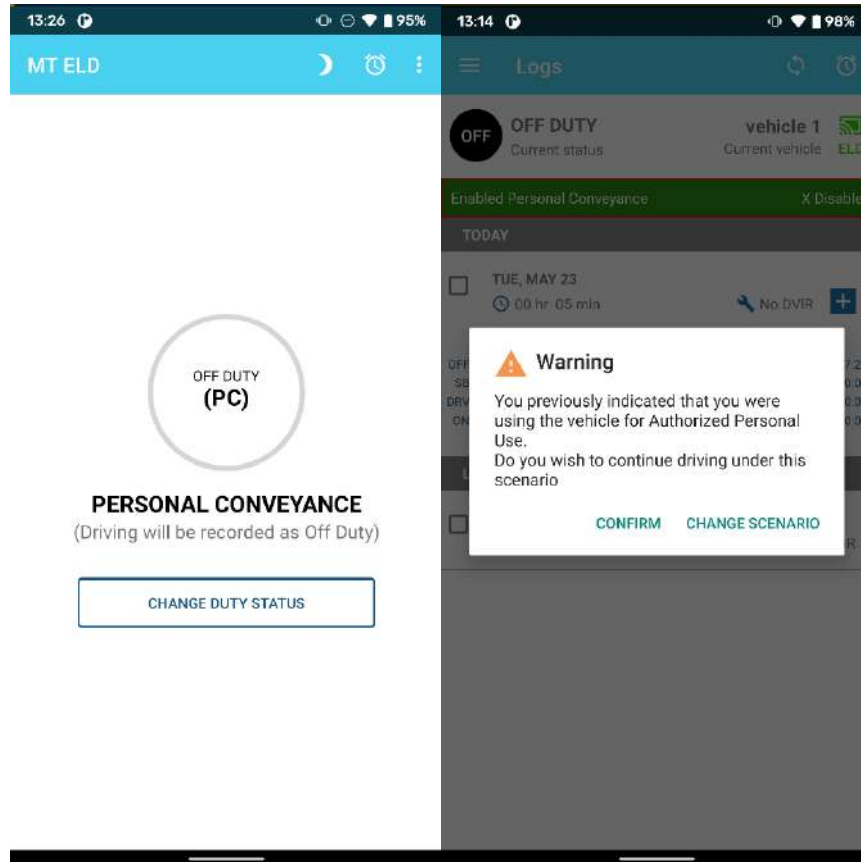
13:26 95%

MT ELD

OFF DUTY
(PC)

PERSONAL CONVEYANCE
(Driving will be recorded as Off Duty)

CHANGE DUTY STATUS

13:14 98%

Logs

OFF
OFF DUTY
Current status

vehicle 1
Current vehicle
ELD

Enabled Personal Conveyance
X Disable

TODAY

TUE, MAY 23
00 hr 05 min

No DVIR

OFF
SB
DRV
ON

Warning

You previously indicated that you were using the vehicle for Authorized Personal Use.
Do you wish to continue driving under this scenario

CONFIRM
CHANGE SCENARIO